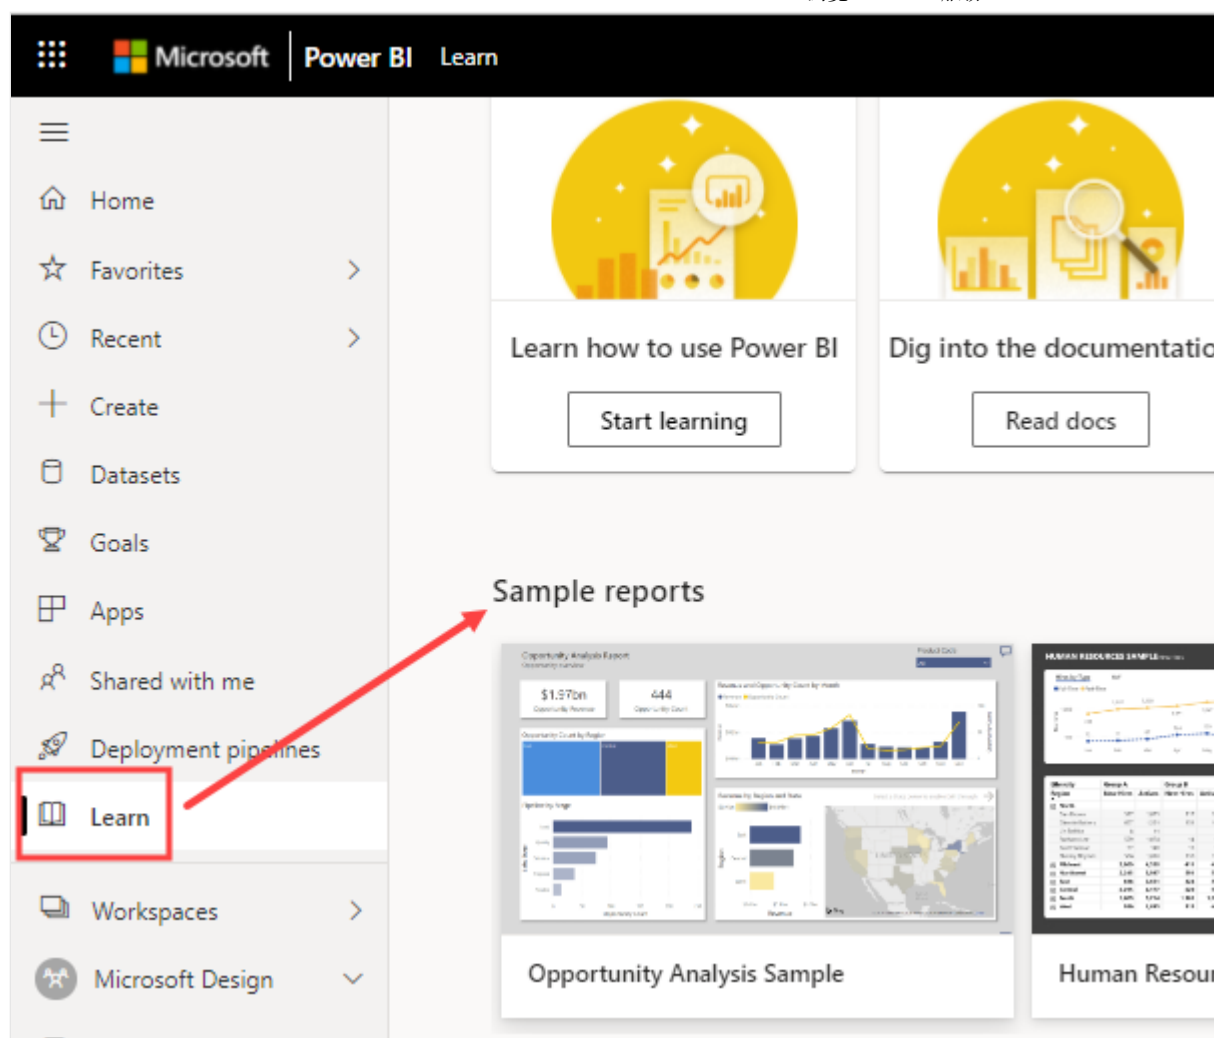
Microsoft | Power BI Learn

Home

Favorites

Recent

Create

Datasets

Goals

Apps

Shared with me

Deployment pipelines

Learn

Workspaces

Microsoft Design

Learn how to use Power BI

Start learning

Dig into the documentatio

Read docs

Sample reports

Opportunity Analysis Report

$1.97bn

444

HUMAN RESOURCES SAMPLE

Opportunity Analysis Sample

Human Resou